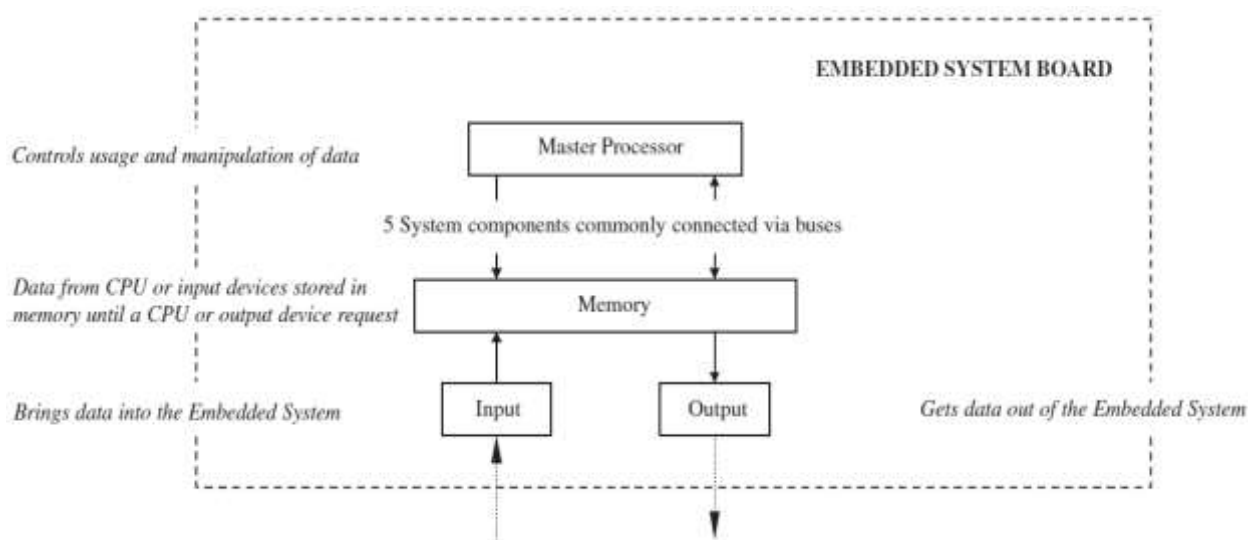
EMBEDDED SYSTEM BOARD

Controls usage and manipulation of data

Master Processor

5 System components commonly connected via buses

Data from CPU or input devices stored in memory until a CPU or output device request

Memory

Brings data into the Embedded System

Input

Output

Gets data out of the Embedded System